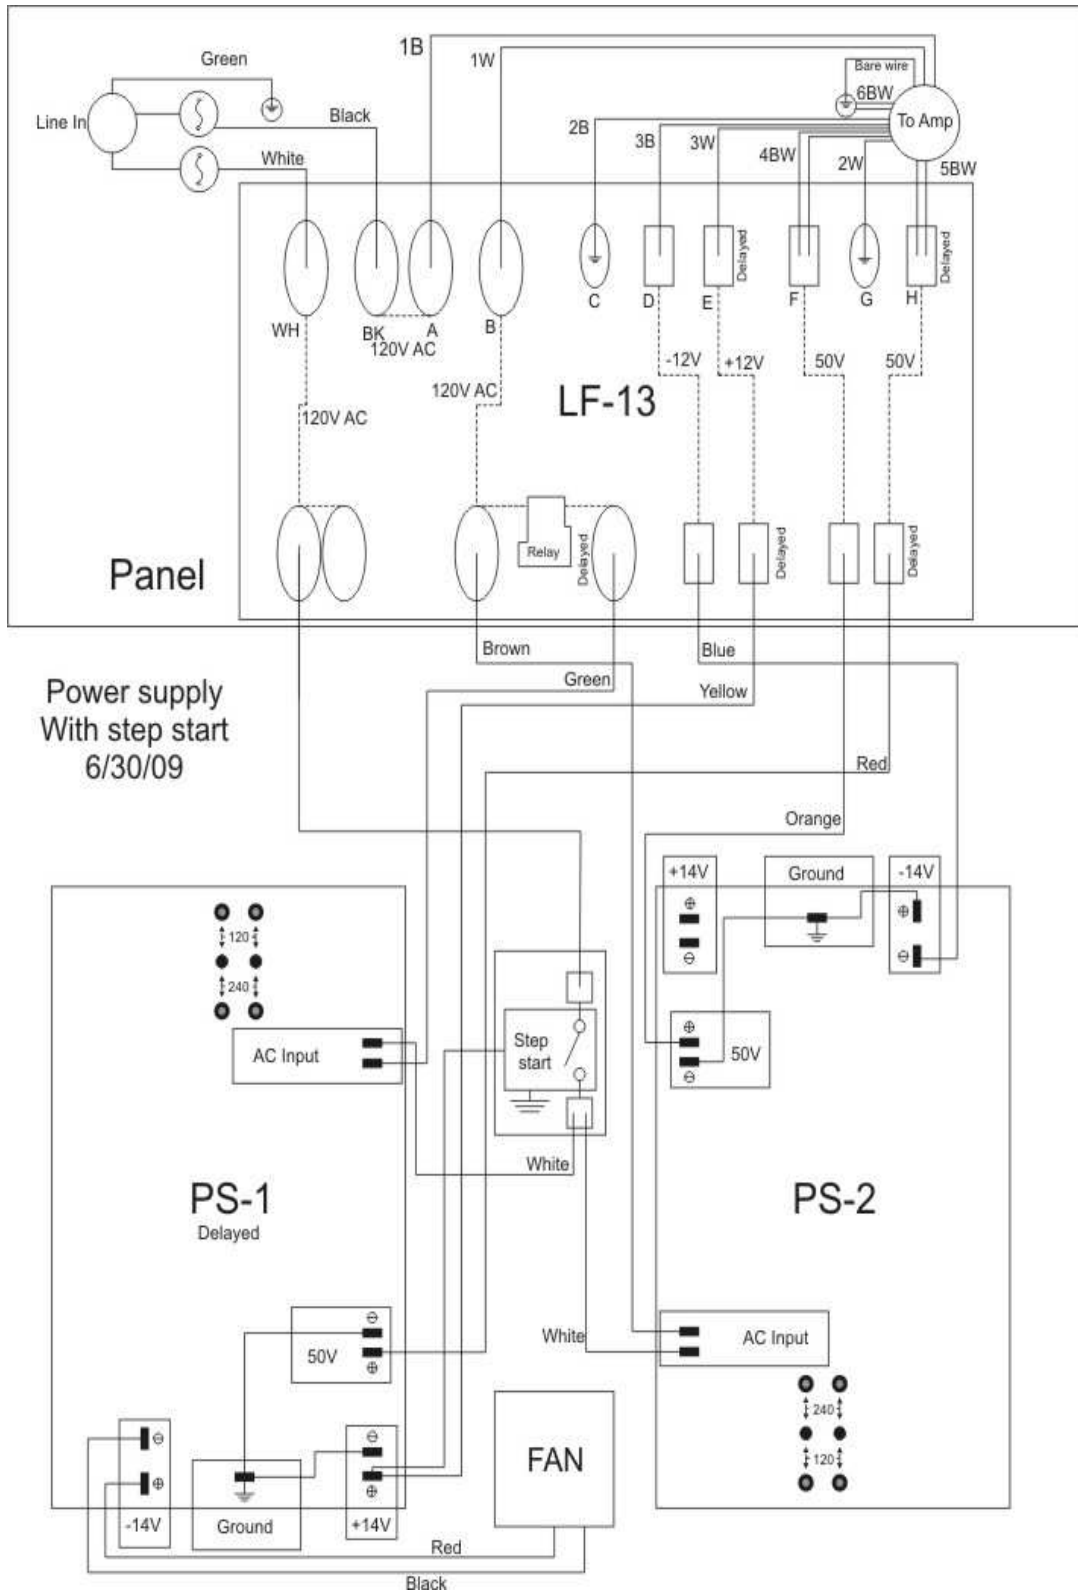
Green
1B
1W
Bare wire
6BW
Line In
Black
To Amp
2B
3B
3W
4BW
2W
5BW
White
Delayed
Delayed
C
D
E
F
G
H
WH
BK
A
B
120V AC
-12V
+12V
50V
50V
120V AC
LF-13
120V AC
Relay
Delayed
Delayed
Delayed
Panel
Brown
Blue
Green
Yellow
Power supply
With step start
6/30/09
Red
Orange
+14V
Ground
-14V
120
240
AC Input
Step start
50V
White
PS-1
Delayed
PS-2
White
AC Input
50V
240
120
FAN
-14V
Ground
+14V
Red
Black